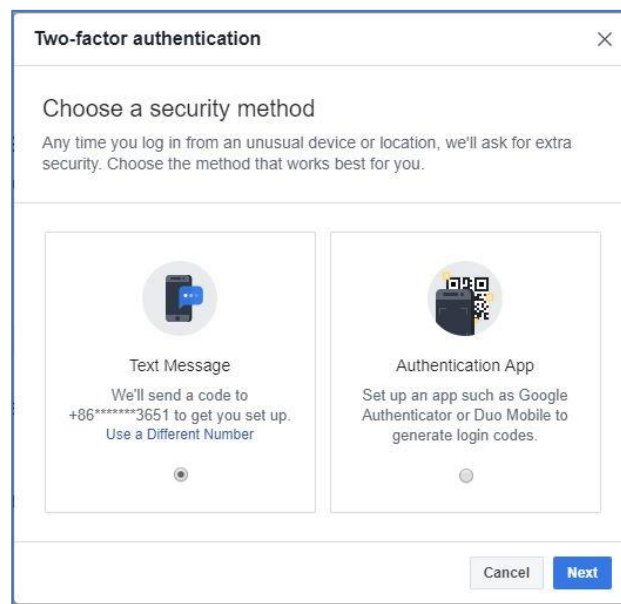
Two-factor authentication

×

Choose a security method

Any time you log in from an unusual device or location, we'll ask for extra security. Choose the method that works best for you.

Text Message

We'll send a code to +86*******3651 to get you set up.

Use a Different Number

Authentication App

Set up an app such as Google Authenticator or Duo Mobile to generate login codes.

Cancel

Next